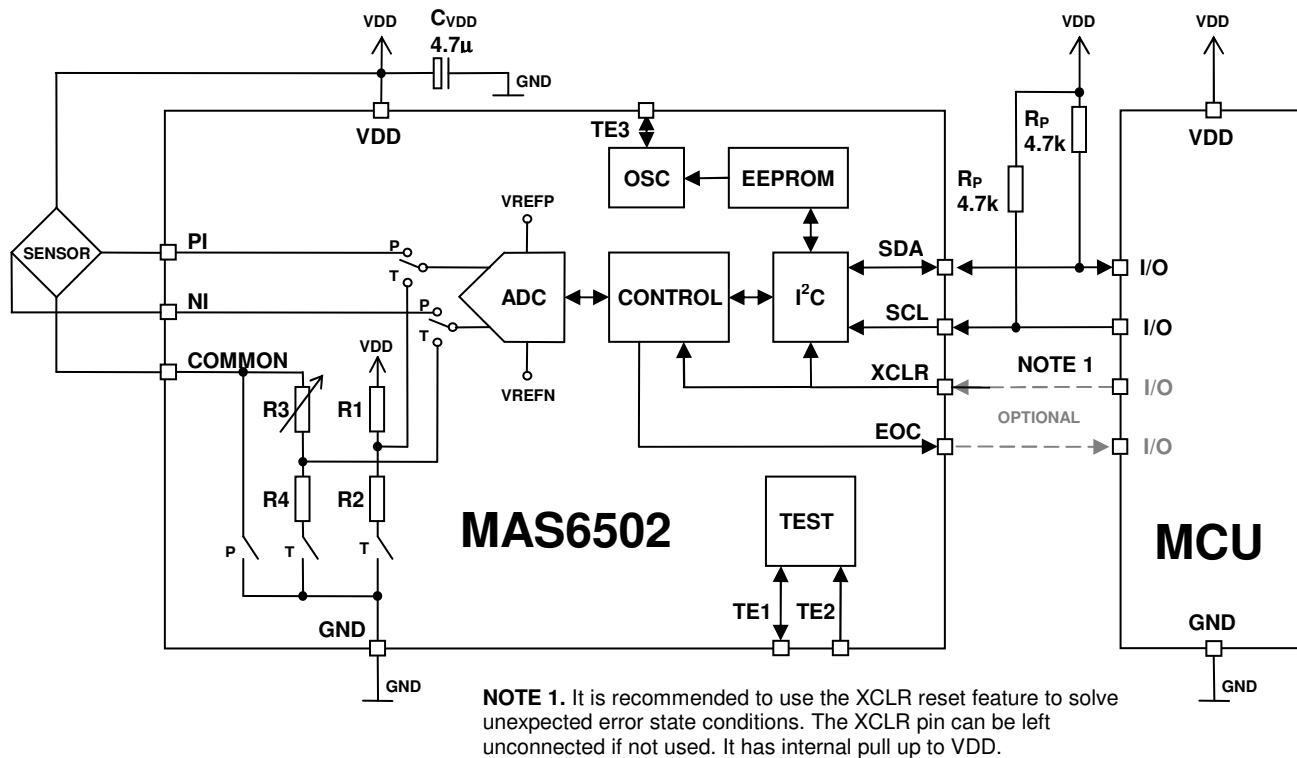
VDD
$C_{VDD}$
4.7u
GND
VDD
VDD
VDD
TE3
OSC
EEPROM
$R_P$
4.7k
$R_P$
4.7k
VDD
VREFP
SENSOR
PI
P
T
ADC
CONTROL
$I^2C$
SDA
I/O
NI
P
T
SCL
I/O
COMMON
VDD
VREFN
XCLR
NOTE 1
I/O
R3
R1
OPTIONAL
EOC
I/O
R4
R2
MAS6502
TEST
MCU
P
T
T
GND
TE1
TE2
GND
GND
GND

**NOTE 1.** It is recommended to use the XCLR reset feature to solve unexpected error state conditions. The XCLR pin can be left unconnected if not used. It has internal pull up to VDD.